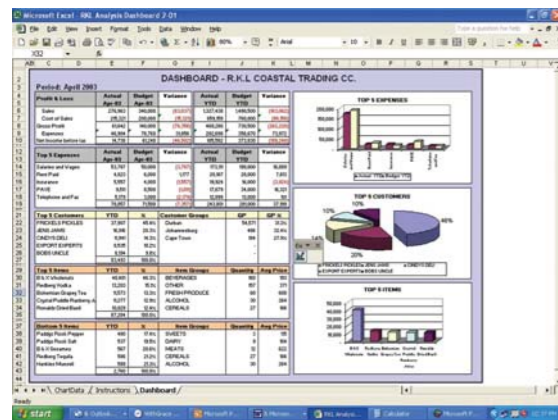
Microsoft Excel - RKL Analysis Dashboard 2-01

File Edit View Insert Format Tools Data Window Help

X32

DASHBOARD - R.K.L COASTAL TRADING CC.

Period: April 2007

| Profit & Loss | Actual Apr-07 | Budget Apr-07 | Variance | Actual YTD | Budget YTD | Variance |
|---|---|---|---|---|---|---|
| Sales | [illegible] | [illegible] | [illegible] | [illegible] | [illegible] | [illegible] |
| Cost of Sales | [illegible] | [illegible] | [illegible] | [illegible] | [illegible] | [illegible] |
| Gross Profit | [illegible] | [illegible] | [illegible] | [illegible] | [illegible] | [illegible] |
| Expenses | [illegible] | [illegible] | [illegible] | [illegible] | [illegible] | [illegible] |
| Net Income before tax | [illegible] | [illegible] | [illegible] | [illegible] | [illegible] | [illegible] |

| Top 5 Expenses | Actual Apr-07 | Budget Apr-07 | Variance | Actual YTD | Budget YTD | Variance |
|---|---|---|---|---|---|---|
| Salaries and Wages | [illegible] | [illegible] | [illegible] | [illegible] | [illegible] | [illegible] |
| Rent Paid | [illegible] | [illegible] | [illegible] | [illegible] | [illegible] | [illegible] |
| Insurance | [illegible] | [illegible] | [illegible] | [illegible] | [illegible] | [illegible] |
| PAYE | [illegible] | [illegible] | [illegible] | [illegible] | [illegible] | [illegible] |
| Telephone and Fax | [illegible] | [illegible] | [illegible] | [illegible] | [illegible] | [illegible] |

| Top 5 Customers | YTD | % | Customer Groups | GP | GP % |
|---|---|---|---|---|---|
| PRICKLES PICKLES | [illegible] | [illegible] | Durban | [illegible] | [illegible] |
| JENS JAMS | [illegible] | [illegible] | Johannesburg | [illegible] | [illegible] |
| CINDYS DELI | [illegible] | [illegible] | Cape Town | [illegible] | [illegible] |
| EXPORT EXPERTS | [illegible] | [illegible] | | | |
| BOBS UNCLE | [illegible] | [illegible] | | | |

| Top 5 Items | YTD | % | Item Groups | Quantity | Avg Price |
|---|---|---|---|---|---|
| B & V Wholemeals | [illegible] | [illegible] | BEVERAGES | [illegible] | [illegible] |
| Redberg Vodka | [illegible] | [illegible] | OTHER | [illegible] | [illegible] |
| Bohemian Grapey Tea | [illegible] | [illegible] | FRESH PRODUCE | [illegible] | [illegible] |
| Crystal Puddle Rasberry Jam | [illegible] | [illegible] | ALCOHOL | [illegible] | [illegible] |
| Ronaldo Dried Basil | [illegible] | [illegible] | CEREALS | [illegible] | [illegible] |

| Bottom 5 Items | YTD | % | Item Groups | Quantity | Avg Price |
|---|---|---|---|---|---|
| Paddys Rock Pepper | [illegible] | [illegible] | SWEETS | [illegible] | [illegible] |
| Paddys Rock Salt | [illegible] | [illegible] | DAIRY | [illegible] | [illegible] |
| B & V Sesames | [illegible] | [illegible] | MEATS | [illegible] | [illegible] |
| Redberg Tequila | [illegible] | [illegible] | CEREALS | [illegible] | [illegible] |
| Hankies Muesli | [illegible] | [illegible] | ALCOHOL | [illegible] | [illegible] |

TOP 5 EXPENSES
200,000
150,000
100,000
50,000
0
Actual YTD Budget YTD

TOP 5 CUSTOMERS
12%
14%
46%
20%
PRICKLES PICKLES JENS JAMS CINDYS DELI EXPORT EXPERTS BOBS UNCLE

TOP 5 ITEMS
50,000
40,000
30,000
20,000
10,000
0

ChartData / Instructions / Dashboard

Ready

start